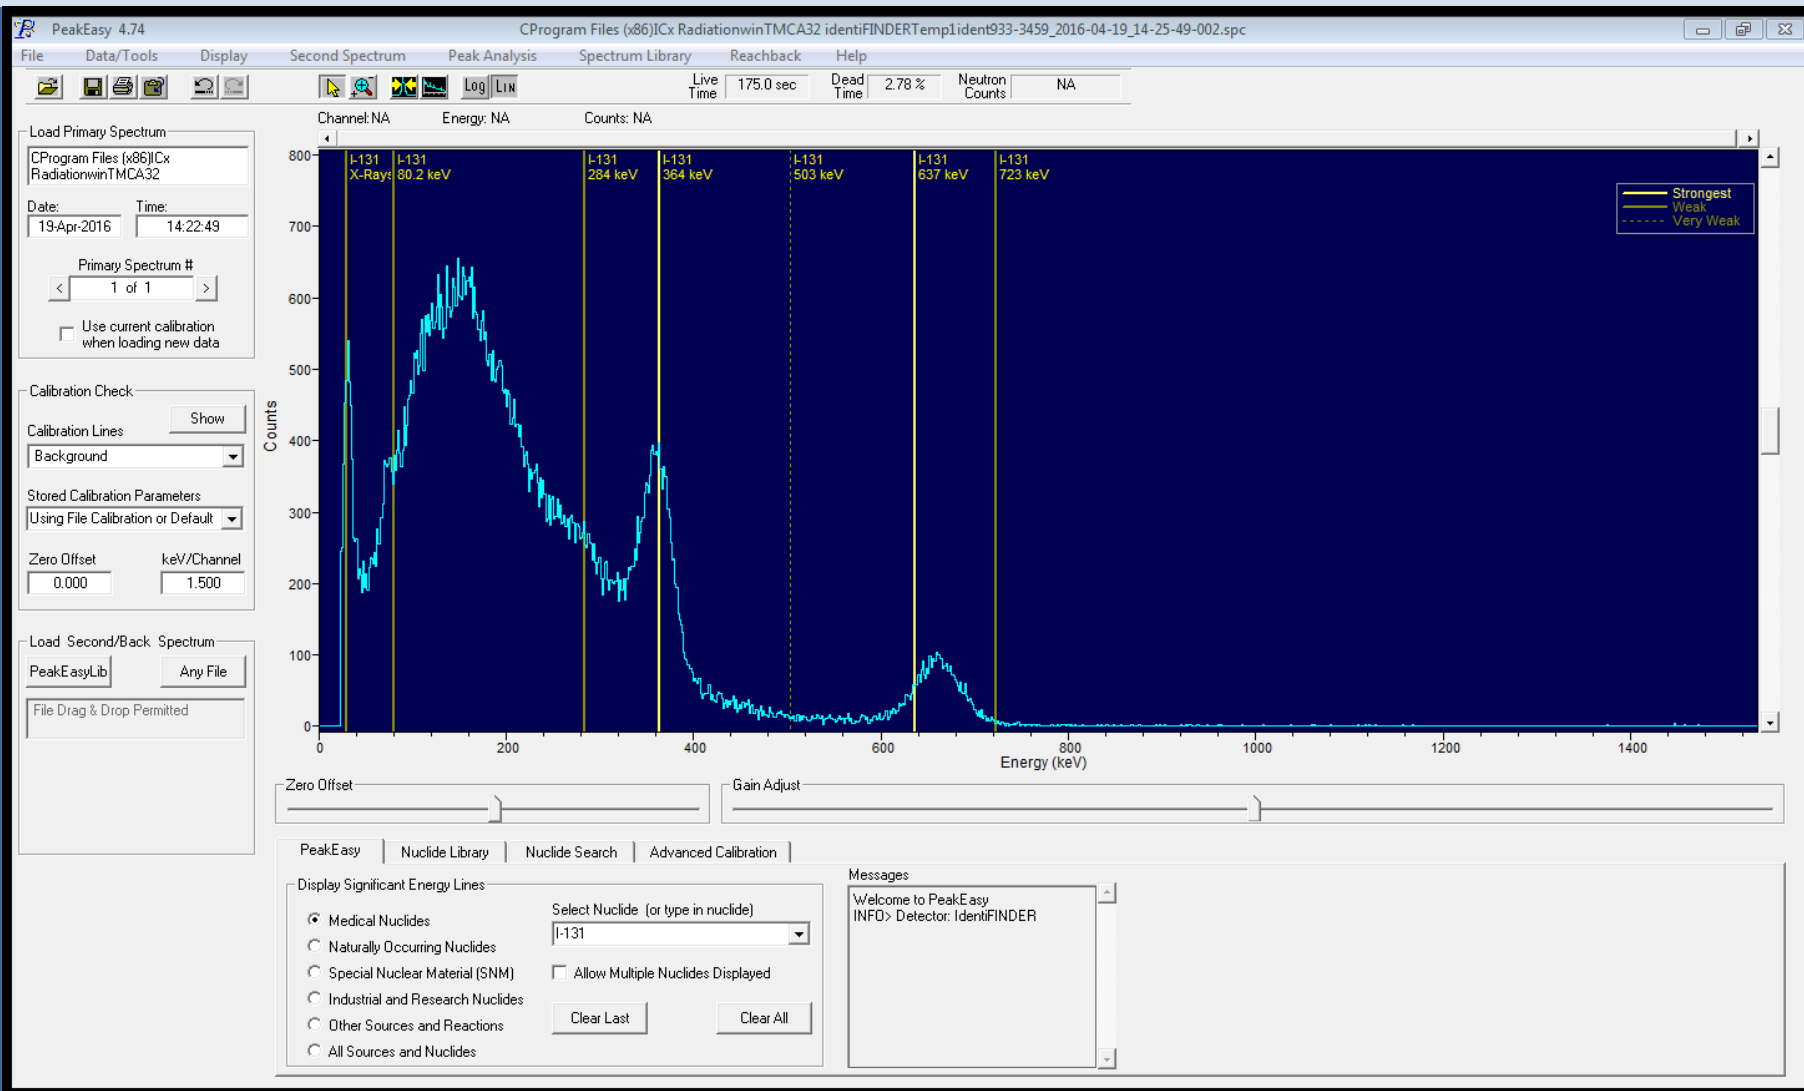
PeakEasy 4.74 CProgram Files (x86)ICx RadiationwinTMCA32 identiFINDERTemp1ident933-3459_2016-04-19_14-25-49-002.spc

File Data/Tools Display Second Spectrum Peak Analysis Spectrum Library Reachback Help

Log LIN

Live Time 175.0 sec Dead Time 2.78 % Neutron Counts NA

Channel: NA Energy: NA Counts: NA

Load Primary Spectrum
CProgram Files (x86)ICx RadiationwinTMCA32

Date: 19-Apr-2016 Time: 14:22:49

Primary Spectrum #
1 of 1

Use current calibration when loading new data

Calibration Check
Show
Calibration Lines
Background

Stored Calibration Parameters
Using File Calibration or Default

Zero Offset keV/Channel
0.000 1.500

Load Second/Back Spectrum
PeakEasyLib Any File
File Drag & Drop Permitted

I-131 X-Rays
I-131 80.2 keV
I-131 284 keV
I-131 364 keV
I-131 503 keV
I-131 637 keV
I-131 723 keV

Strongest
Weak
Very Weak

Counts
800
700
600
500
400
300
200
100
0

0 200 400 600 800 1000 1200 1400
Energy (keV)

Zero Offset
Gain Adjust

PeakEasy Nuclide Library Nuclide Search Advanced Calibration

Display Significant Energy Lines
Medical Nuclides
Naturally Occurring Nuclides
Special Nuclear Material (SNM)
Industrial and Research Nuclides
Other Sources and Reactions
All Sources and Nuclides

Select Nuclide (or type in nuclide)
I-131
Allow Multiple Nuclides Displayed
Clear Last Clear All

Messages
Welcome to PeakEasy
INFO> Detector: IdentiFINDER